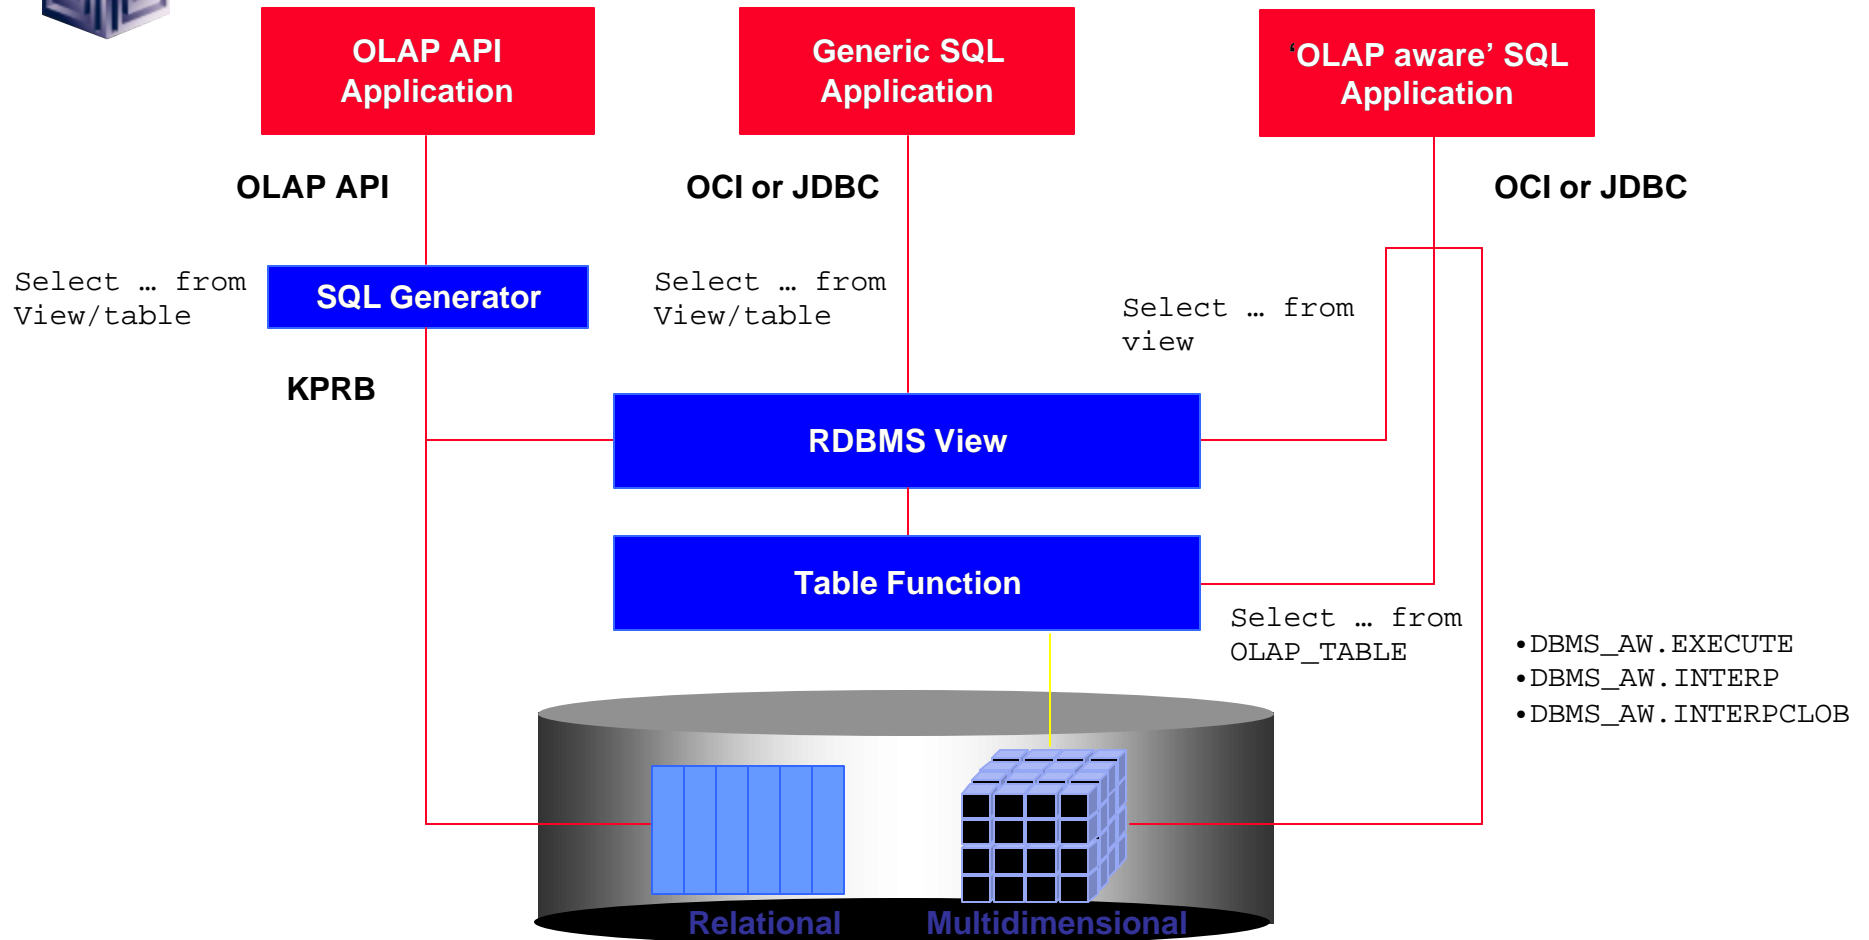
OLAP API Application

Generic SQL Application

'OLAP aware' SQL Application

OLAP API

OCI or JDBC

OCI or JDBC

Select … from View/table

SQL Generator

Select … from View/table

Select … from view

KPRB

RDBMS View

Table Function

Select … from OLAP_TABLE

•DBMS_AW.EXECUTE
•DBMS_AW.INTERP
•DBMS_AW.INTERPCLOB

Relational

Multidimensional